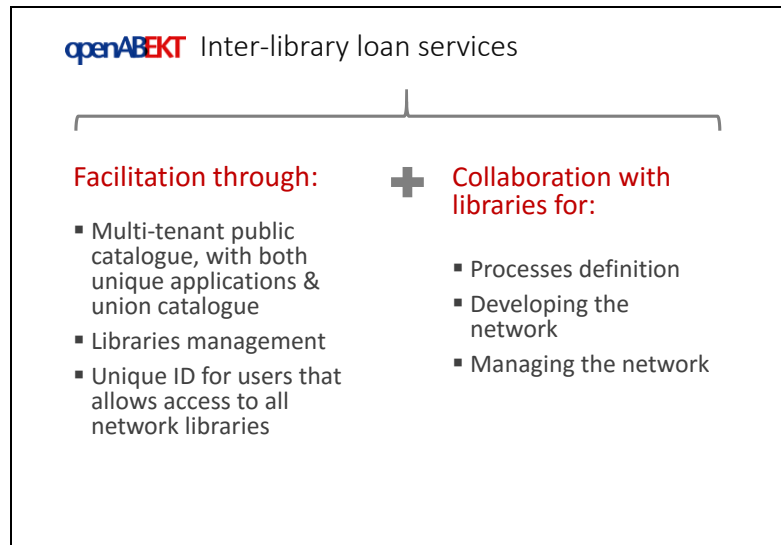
openABEKT Inter-library loan services

Facilitation through:

- Multi-tenant public catalogue, with both unique applications & union catalogue
- Libraries management
- Unique ID for users that allows access to all network libraries

Collaboration with libraries for:

- Processes definition
- Developing the network
- Managing the network